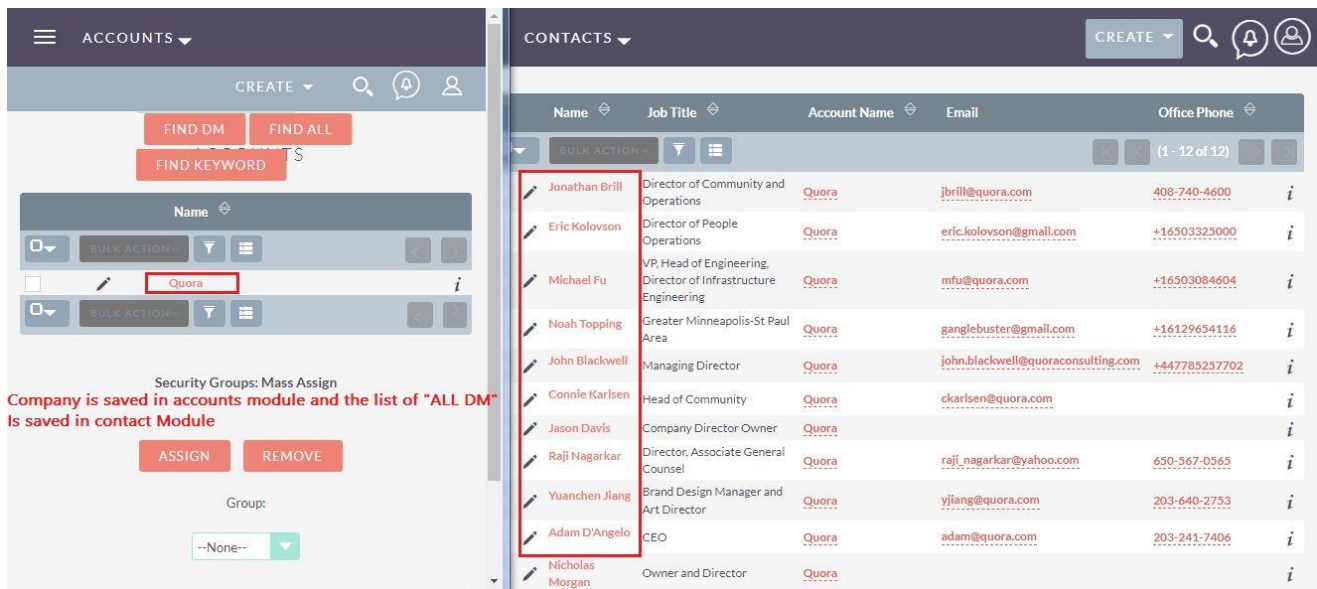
ACCOUNTS

CREATE

FIND DM FIND ALL

FIND KEYWORD

Name

BULK ACTION

Quora

BULK ACTION

Security Groups: Mass Assign

Company is saved in accounts module and the list of "ALL DM" Is saved in contact Module

ASSIGN REMOVE

Group:

--None--

CONTACTS

CREATE

| Name | Job Title | Account Name | Email | Office Phone |
|---|---|---|---|---|
| Jonathan Brill | Director of Community and Operations | Quora | jbrill@quora.com | 408-740-4600 |
| Eric Kolovson | Director of People Operations | Quora | eric.kolovson@gmail.com | +16503325000 |
| Michael Fu | VP, Head of Engineering, Director of Infrastructure Engineering | Quora | mfu@quora.com | +16503084604 |
| Noah Topping | Greater Minneapolis-St Paul Area | Quora | ganglebuster@gmail.com | +16129654116 |
| John Blackwell | Managing Director | Quora | john.blackwell@quoraconsulting.com | +447785257702 |
| Connie Karlsen | Head of Community | Quora | ckarlsen@quora.com | |
| Jason Davis | Company Director Owner | Quora | | |
| Raji Nagarkar | Director, Associate General Counsel | Quora | raji_nagarkar@yahoo.com | 650-567-0565 |
| Yuanchen Jiang | Brand Design Manager and Art Director | Quora | yjiang@quora.com | 203-640-2753 |
| Adam D'Angelo | CEO | Quora | adam@quora.com | 203-241-7406 |
| Nicholas Morgan | Owner and Director | Quora | | |

BULK ACTION

(1 - 12 of 12)